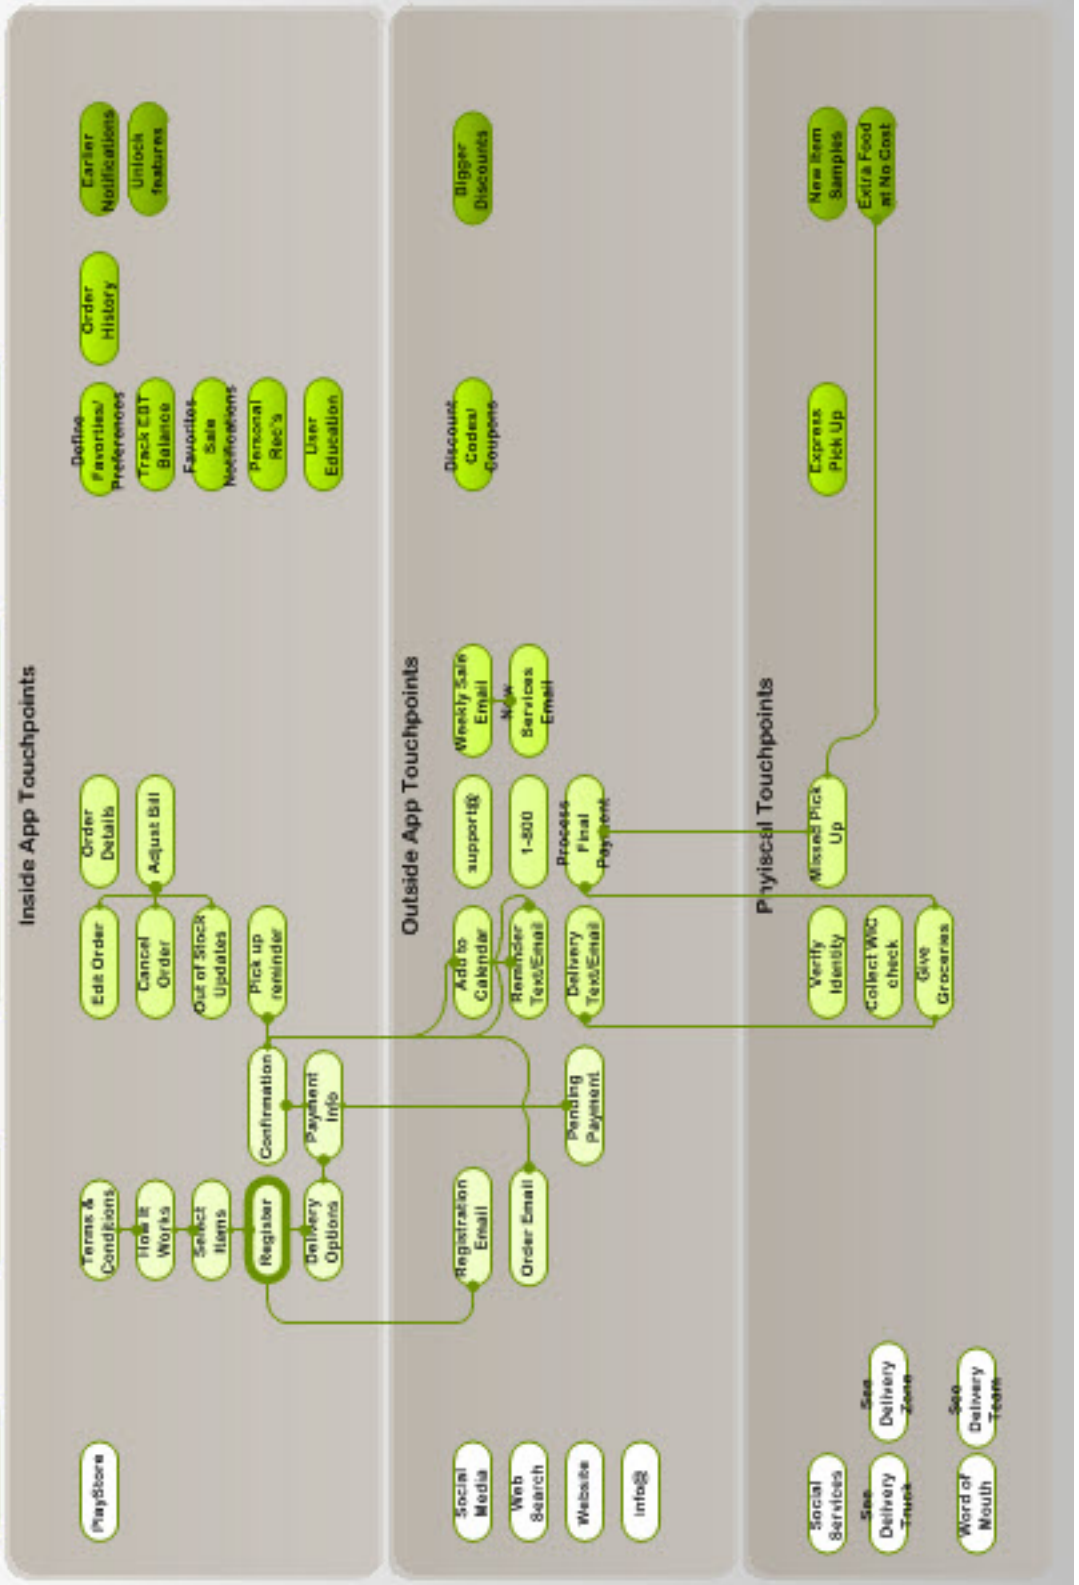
Inside App Touchpoints

PlayStore

Terms & Conditions

How it Works

Select Items

Register

Delivery Options

Payment Info

Confirmation

Edit Order

Cancel Order

Out of Stock Updates

Pick up reminder

Order Details

Adjust Bill

Define Favorites/ Preferences

Track EBT Balance

Favorites Sale Notifications

Personal Rec's

User Education

Order History

Earlier Notifications

Unlock features

Outside App Touchpoints

Social Media

Web Search

Website

info@

Registration Email

Order Email

Pending Payment

Add to Calendar

Reminder Text/Email

Delivery Text/Email

support@

1-800

Process Final Payment

Weekly Sale Email

New Services Email

Discount Codes/ Coupons

Bigger Discounts

Pyiscal Touchpoints

Social Services

See Delivery Truck

Word of Mouth

See Delivery Zone

See Delivery Team

Verify Identity

Collect WIC check

Give Groceries

Missed Pick Up

Express Pick Up

New Item Samples

Extra Food at No Cost